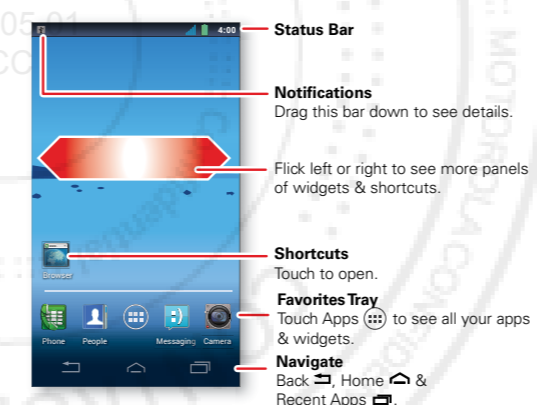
4:00

Status Bar

Notifications
Drag this bar down to see details.

Flick left or right to see more panels of widgets & shortcuts.

Browser

Shortcuts
Touch to open.

Favorites Tray
Touch Apps to see all your apps & widgets.

Phone People Messaging Camera

Navigate
Back, Home &
Recent Apps.